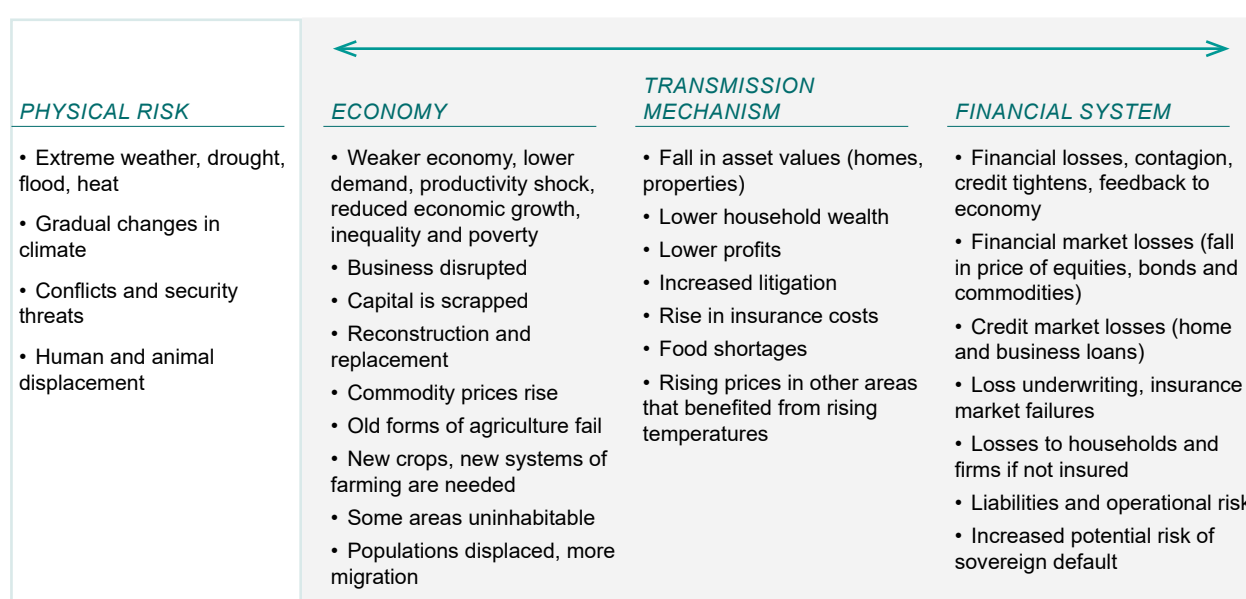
PHYSICAL RISK

• Extreme weather, drought, flood, heat

• Gradual changes in climate

• Conflicts and security threats

• Human and animal displacement

ECONOMY

• Weaker economy, lower demand, productivity shock, reduced economic growth, inequality and poverty

• Business disrupted

• Capital is scrapped

• Reconstruction and replacement

• Commodity prices rise

• Old forms of agriculture fail

• New crops, new systems of farming are needed

• Some areas uninhabitable

• Populations displaced, more migration

TRANSMISSION MECHANISM

• Fall in asset values (homes, properties)

• Lower household wealth

• Lower profits

• Increased litigation

• Rise in insurance costs

• Food shortages

• Rising prices in other areas that benefited from rising temperatures

FINANCIAL SYSTEM

• Financial losses, contagion, credit tightens, feedback to economy

• Financial market losses (fall in price of equities, bonds and commodities)

• Credit market losses (home and business loans)

• Loss underwriting, insurance market failures

• Losses to households and firms if not insured

• Liabilities and operational risk

• Increased potential risk of sovereign default